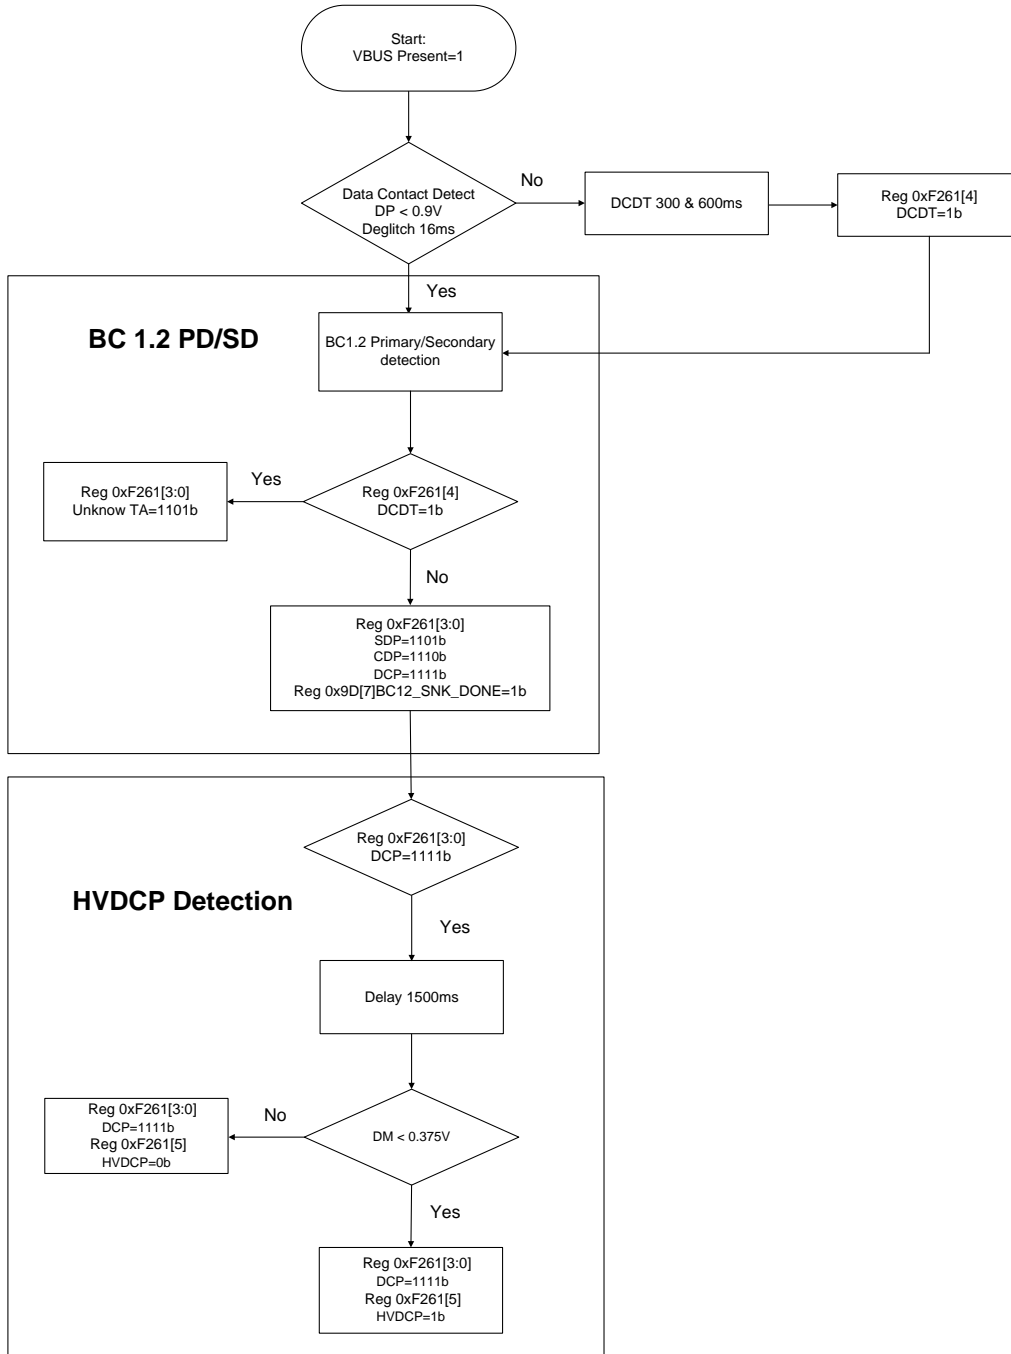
Start:
VBUS Present=1

Data Contact Detect
DP < 0.9V
Deglitch 16ms

No

DCDT 300 & 600ms

Reg 0xF261[4]
DCDT=1b

Yes

BC 1.2 PD/SD

BC1.2 Primary/Secondary detection

Reg 0xF261[3:0]
Unknow TA=1101b

Yes

Reg 0xF261[4]
DCDT=1b

No

Reg 0xF261[3:0]
SDP=1101b
CDP=1110b
DCP=1111b
Reg 0x9D[7]BC12_SNK_DONE=1b

Reg 0xF261[3:0]
DCP=1111b

HVDCP Detection

Yes

Delay 1500ms

Reg 0xF261[3:0]
DCP=1111b
Reg 0xF261[5]
HVDCP=0b

No

DM < 0.375V

Yes

Reg 0xF261[3:0]
DCP=1111b
Reg 0xF261[5]
HVDCP=1b